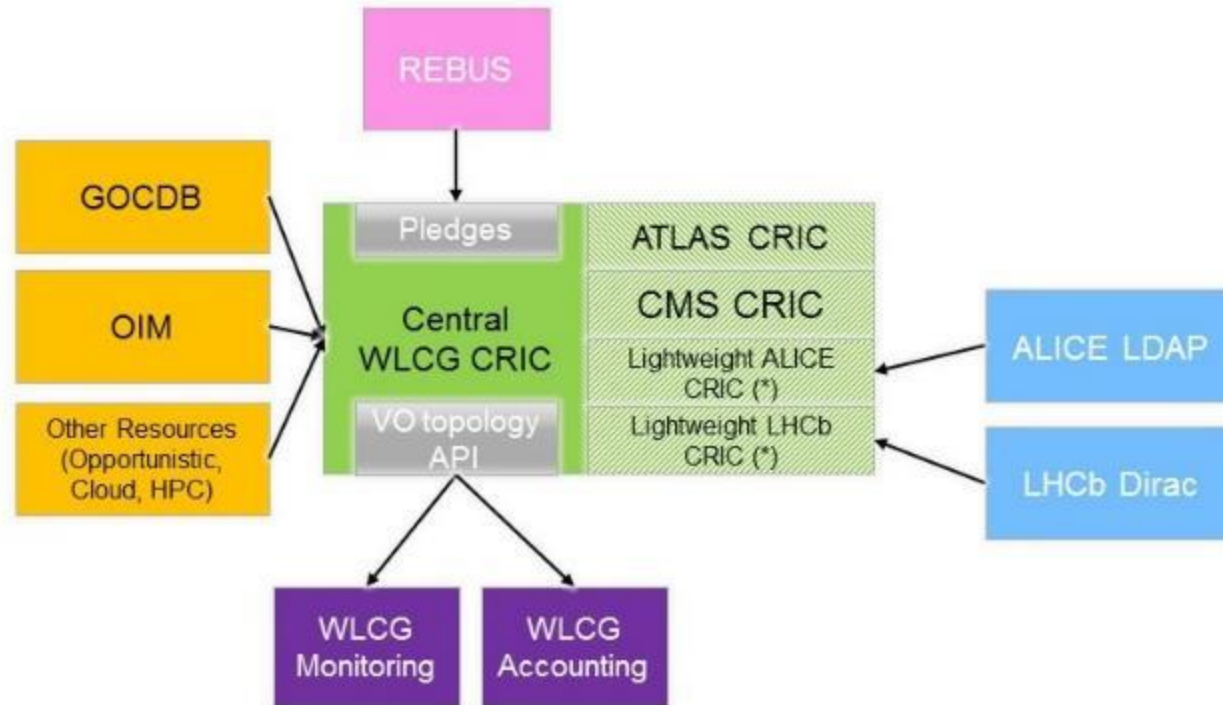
REBUS

GOCDB

OIM

Other Resources (Opportunistic, Cloud, HPC)

Pledges

Central WLCG CRIC

VO topology API

ATLAS CRIC

CMS CRIC

Lightweight ALICE CRIC (*)

Lightweight LHCb CRIC (*)

ALICE LDAP

LHCb Dirac

WLCG Monitoring

WLCG Accounting